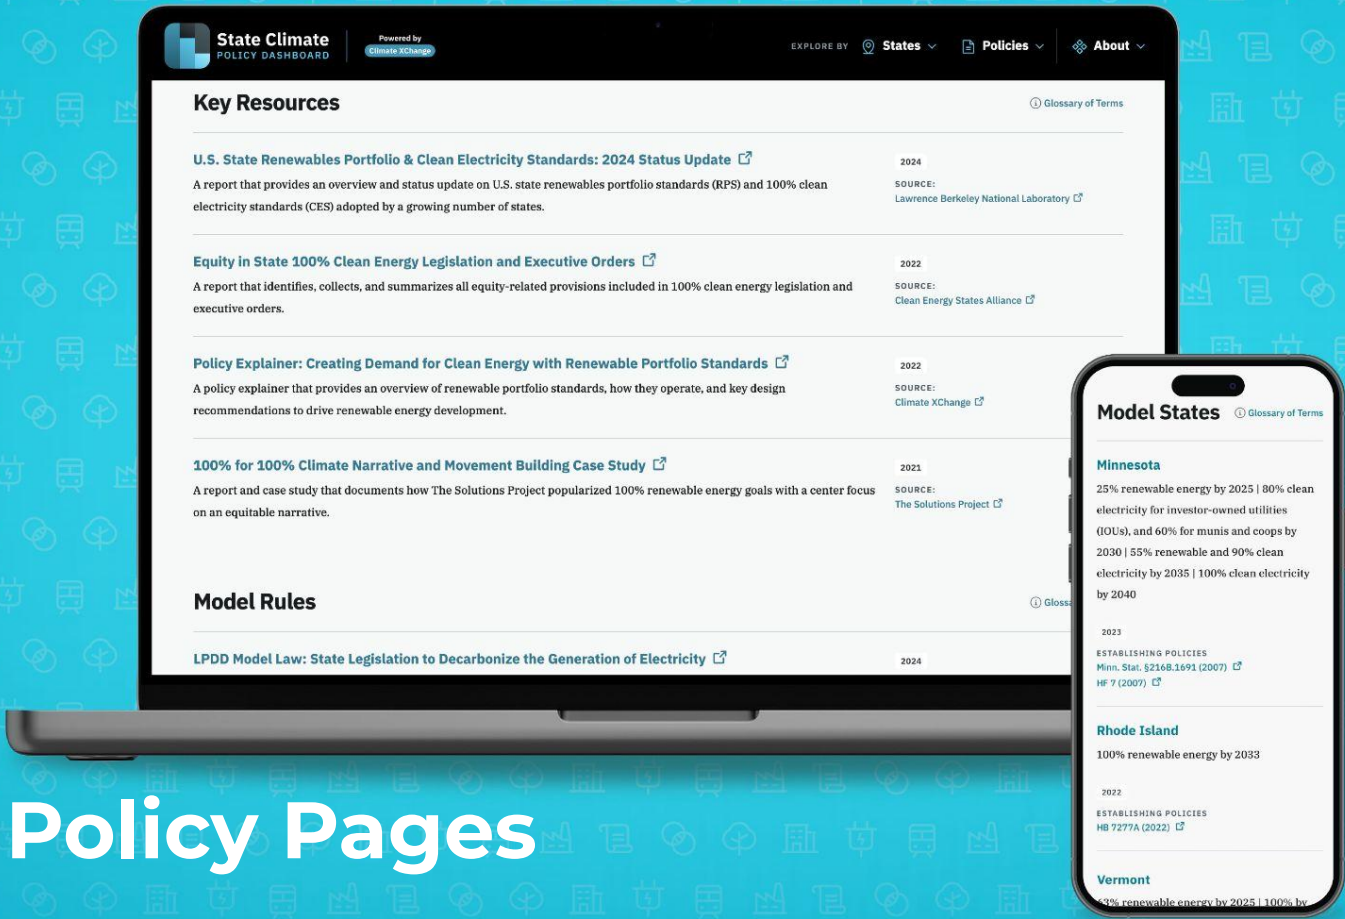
State Climate
POLICY DASHBOARD

Powered by
Climate XChange

EXPLORE BY States Policies About

Key Resources

Glossary of Terms

U.S. State Renewables Portfolio & Clean Electricity Standards: 2024 Status Update

A report that provides an overview and status update on U.S. state renewables portfolio standards (RPS) and 100% clean electricity standards (CES) adopted by a growing number of states.

2024

SOURCE:
Lawrence Berkeley National Laboratory

Equity in State 100% Clean Energy Legislation and Executive Orders

A report that identifies, collects, and summarizes all equity-related provisions included in 100% clean energy legislation and executive orders.

2022

SOURCE:
Clean Energy States Alliance

Policy Explainer: Creating Demand for Clean Energy with Renewable Portfolio Standards

A policy explainer that provides an overview of renewable portfolio standards, how they operate, and key design recommendations to drive renewable energy development.

2022

SOURCE:
Climate XChange

100% for 100% Climate Narrative and Movement Building Case Study

A report and case study that documents how The Solutions Project popularized 100% renewable energy goals with a center focus on an equitable narrative.

2021

SOURCE:
The Solutions Project

Model Rules

Gloss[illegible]

LPDD Model Law: State Legislation to Decarbonize the Generation of Electricity

2024

Model States

Glossary of Terms

Minnesota

25% renewable energy by 2025 | 80% clean electricity for investor-owned utilities (IOUs), and 60% for munis and coops by 2030 | 55% renewable and 90% clean electricity by 2035 | 100% clean electricity by 2040

2023

ESTABLISHING POLICIES
Minn. Stat. §216B.1691 (2007)
HF 7 (2007)

Rhode Island

100% renewable energy by 2033

2022

ESTABLISHING POLICIES
HB 7277A (2022)

Vermont

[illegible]% renewable energy by 2025 | 100% by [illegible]

Policy Pages